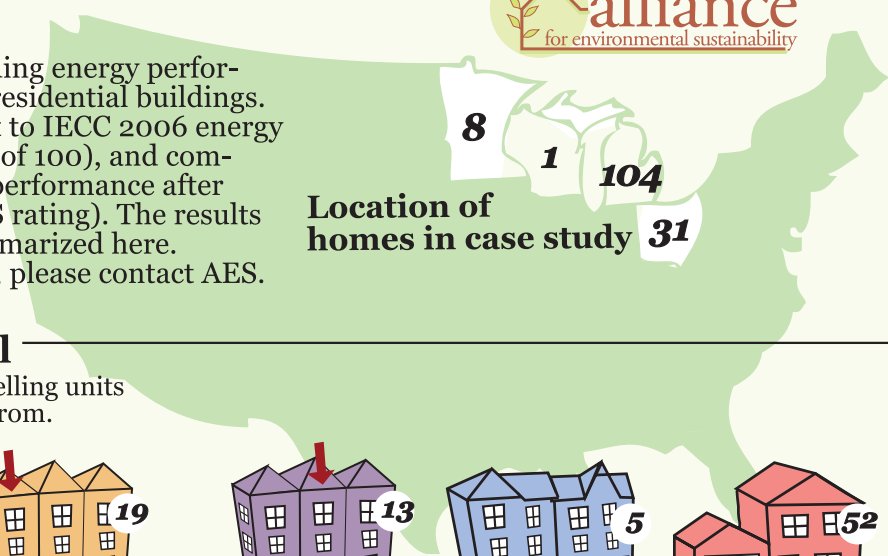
alliance
for environmental sustainability

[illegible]ting energy perfor- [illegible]residential buildings. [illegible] to IECC 2006 energy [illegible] of 100), and com- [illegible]performance after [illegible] rating). The results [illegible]marized here. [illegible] please contact AES.

8

1

104

31

Location of homes in case study

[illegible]l

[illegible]elling units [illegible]rom.

19

13

5

52